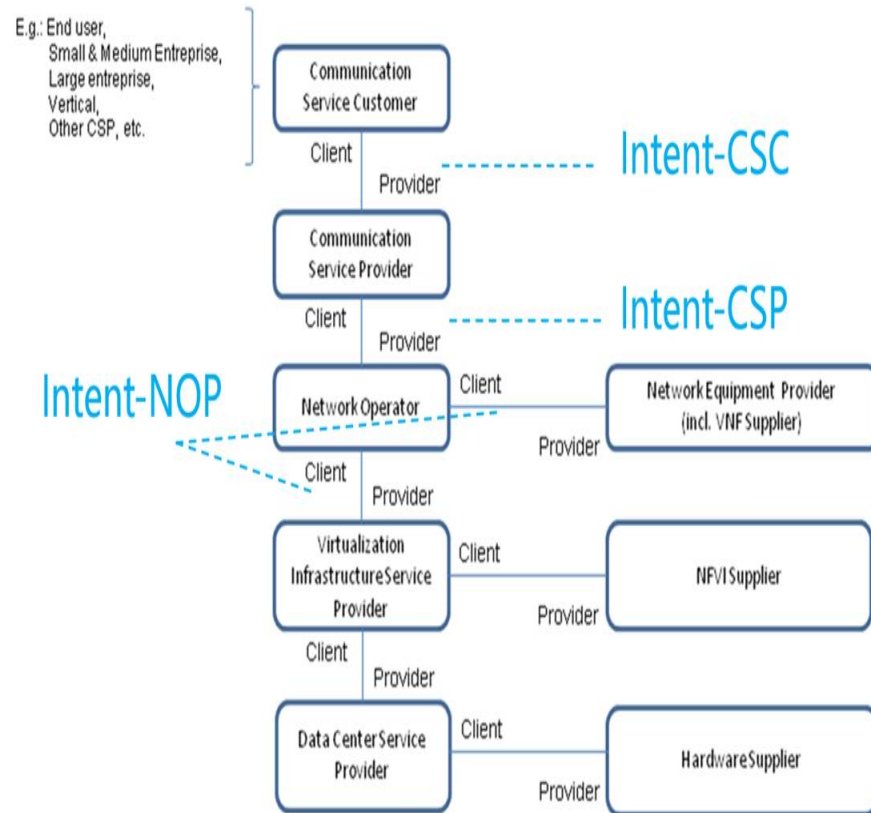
E.g.: End user,
Small & Medium Entreprise,
Large entreprise,
Vertical,
Other CSP, etc.

Communication Service Customer

Client

Provider

Intent-CSC

Communication Service Provider

Client

Provider

Intent-CSP

Intent-NOP

Network Operator

Client

Provider

Network Equipment Provider (incl. VNF Supplier)

Client

Provider

Virtualization Infrastructure Service Provider

Client

Provider

NFVI Supplier

Client

Provider

Data Center Service Provider

Client

Provider

Hardware Supplier